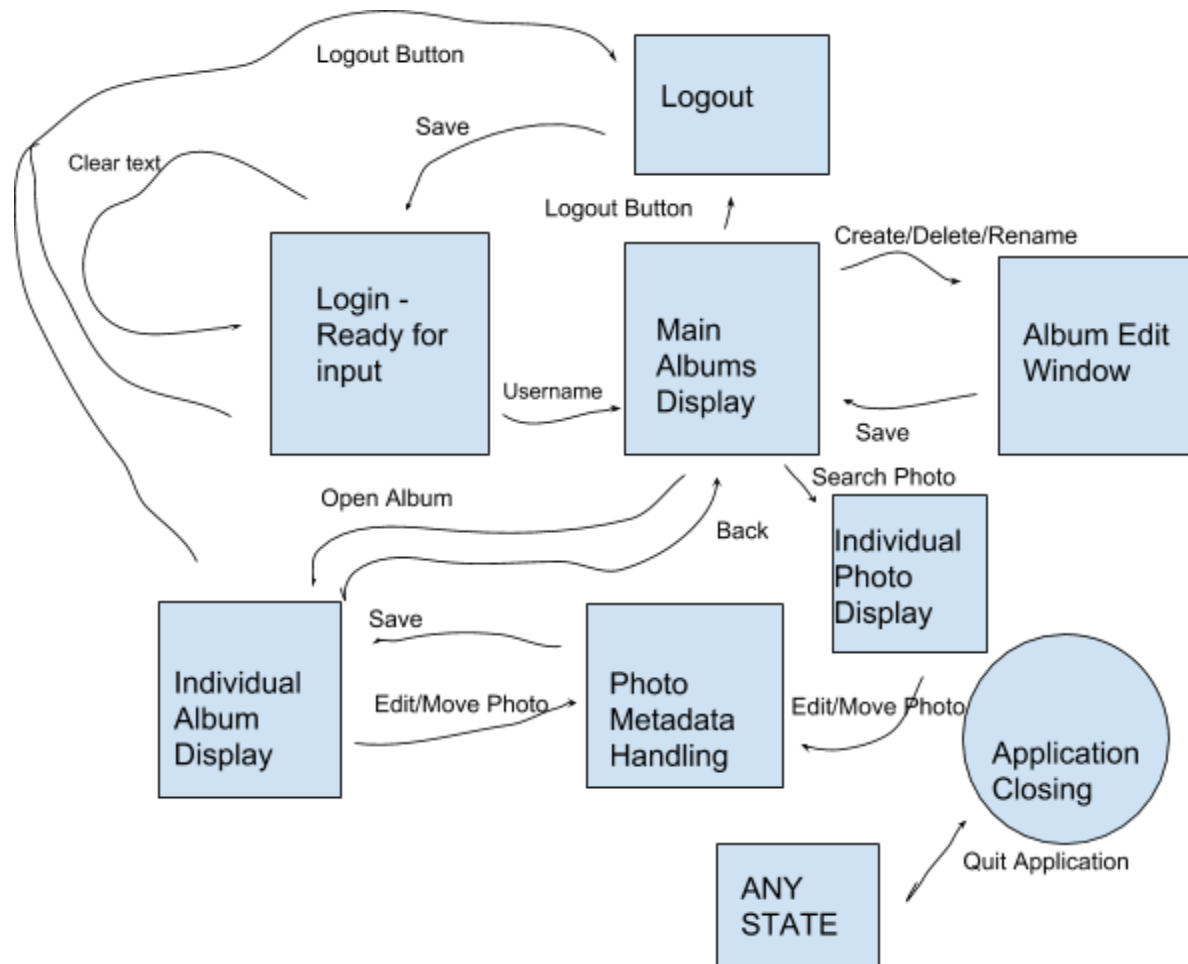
Logout Button

Logout

Save

Clear text

Logout Button

Create/Delete/Rename

Login - Ready for input

Main Albums Display

Album Edit Window

Username

Save

Search Photo

Open Album

Back

Individual Photo Display

Save

Individual Album Display

Photo Metadata Handling

Edit/Move Photo

Edit/Move Photo

Application Closing

Quit Application

ANY STATE